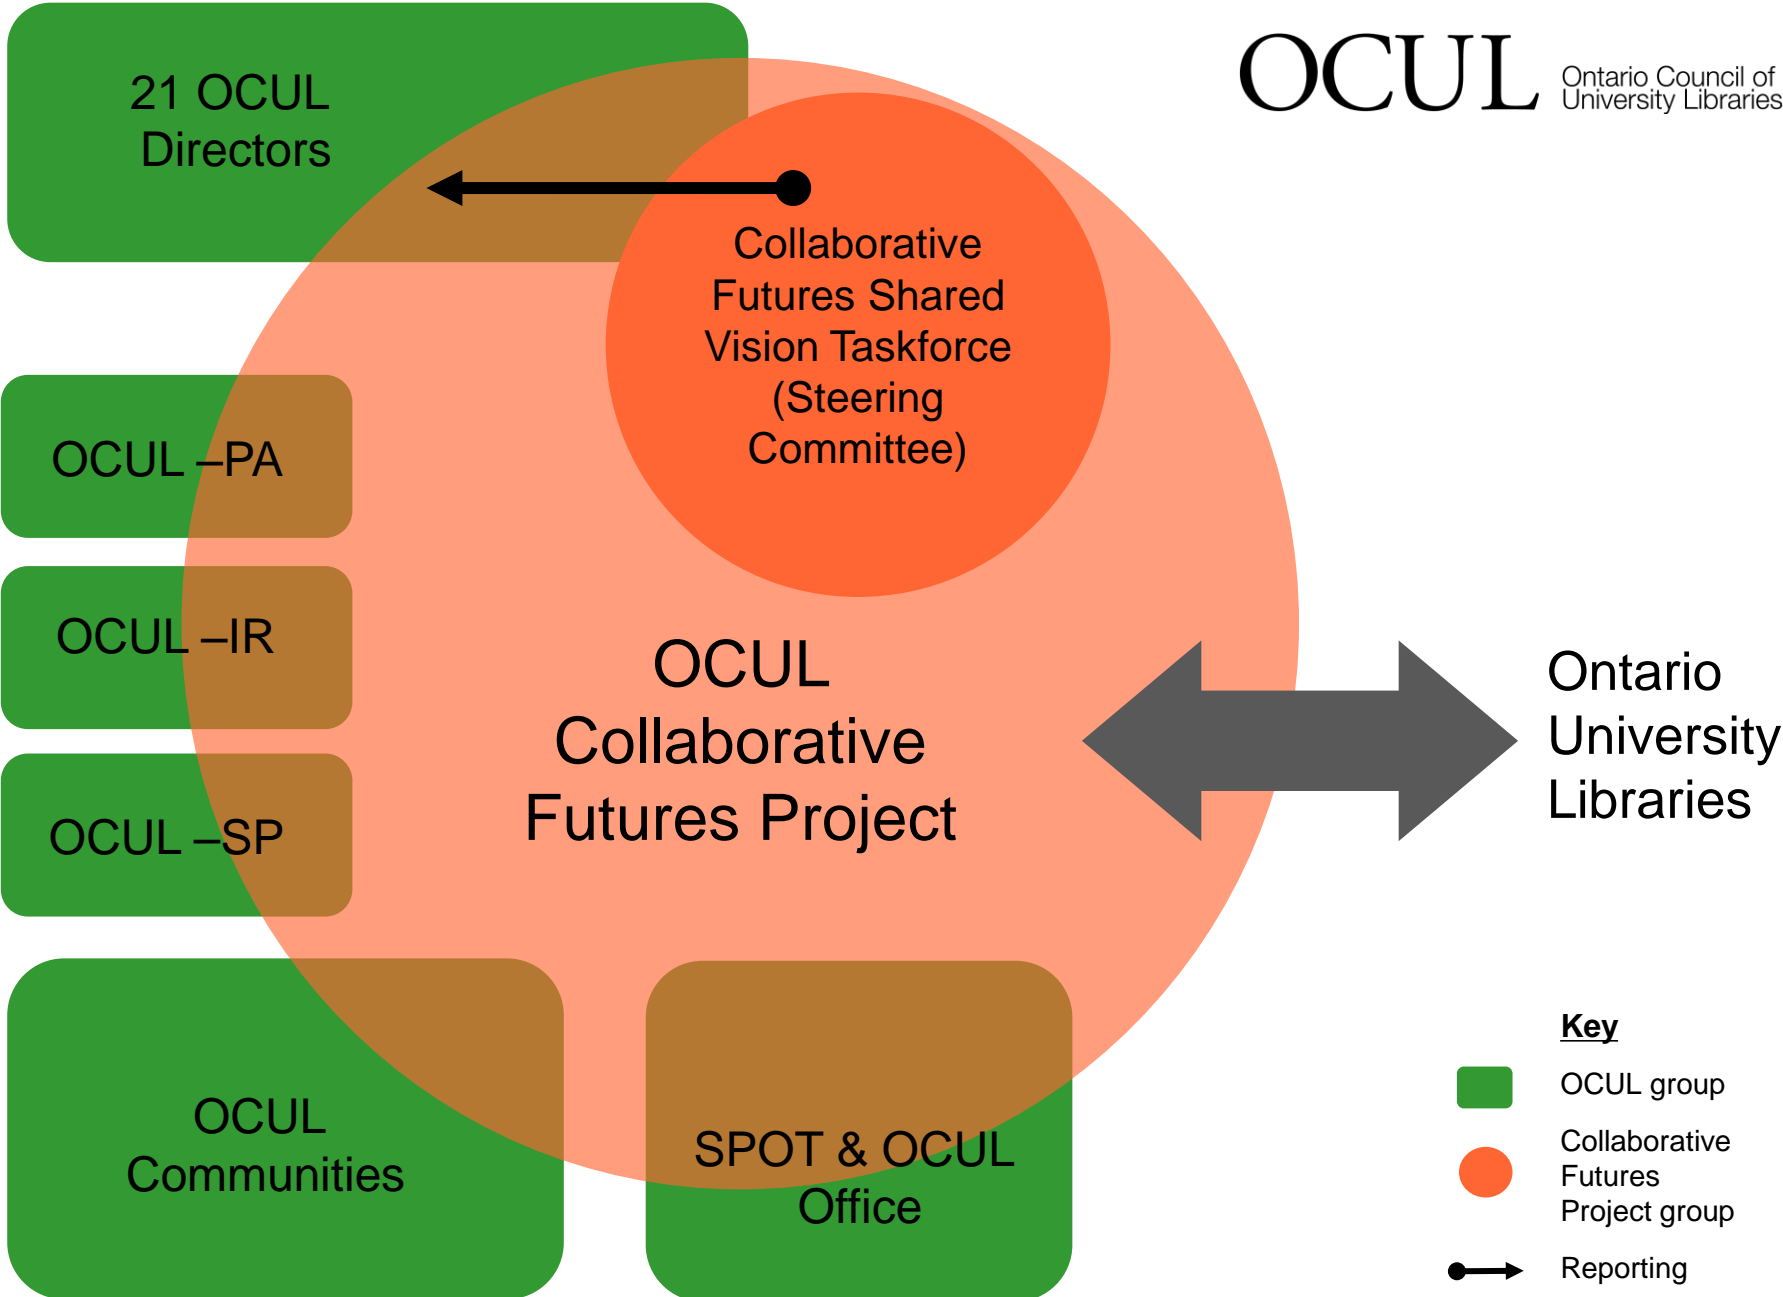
21 OCUL Directors

OCUL Ontario Council of University Libraries

Collaborative Futures Shared Vision Taskforce (Steering Committee)

OCUL –PA

OCUL –IR

OCUL –SP

OCUL Collaborative Futures Project

Ontario University Libraries

OCUL Communities

SPOT & OCUL Office

Key

OCUL group

Collaborative Futures Project group

Reporting